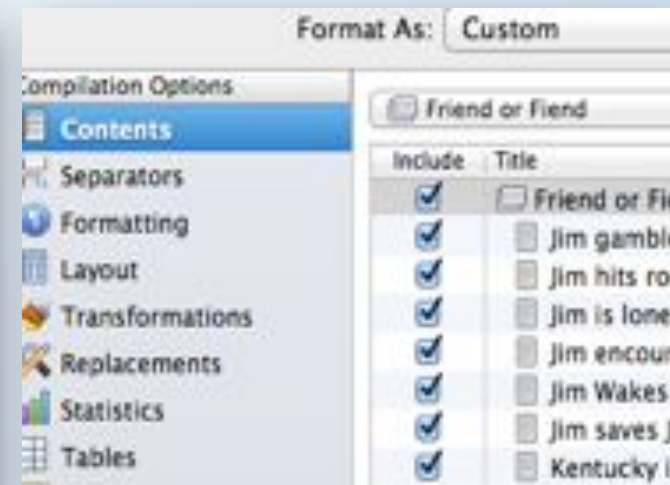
Format As: Custom

Compilation Options
Contents
Separators
Formatting
Layout
Transformations
Replacements
Statistics
Tables

Friend or Fiend

| Include | Title |
|---|---|
| ☑ | Friend or Fi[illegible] |
| ☑ | Jim gambl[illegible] |
| ☑ | Jim hits ro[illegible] |
| ☑ | Jim is lone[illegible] |
| ☑ | Jim encou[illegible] |
| ☑ | Jim Wakes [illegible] |
| ☑ | Jim saves J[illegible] |
| ☑ | Kentucky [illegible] |